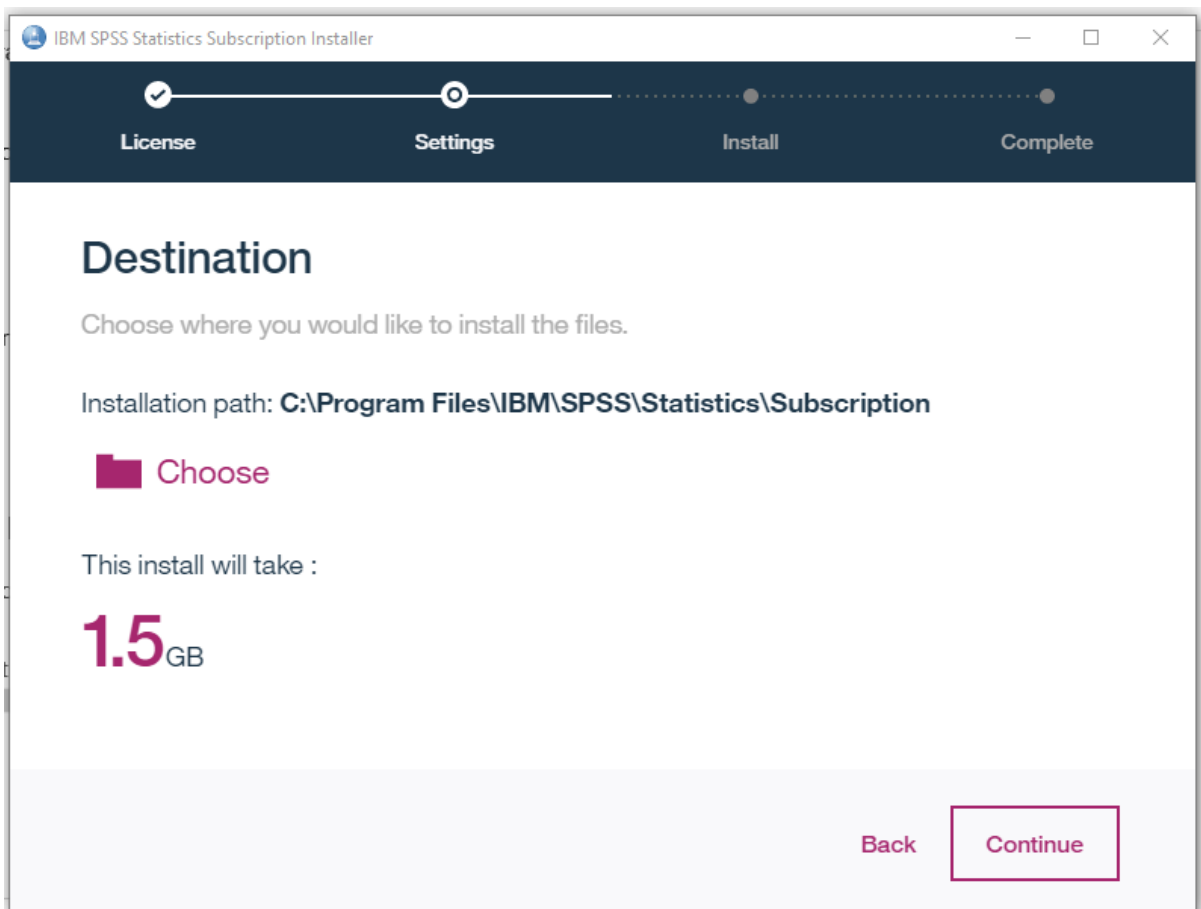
IBM SPSS Statistics Subscription Installer

License Settings Install Complete

Destination

Choose where you would like to install the files.

Installation path: C:\Program Files\IBM\SPSS\Statistics\Subscription

Choose

This install will take :

1.5GB

Back Continue